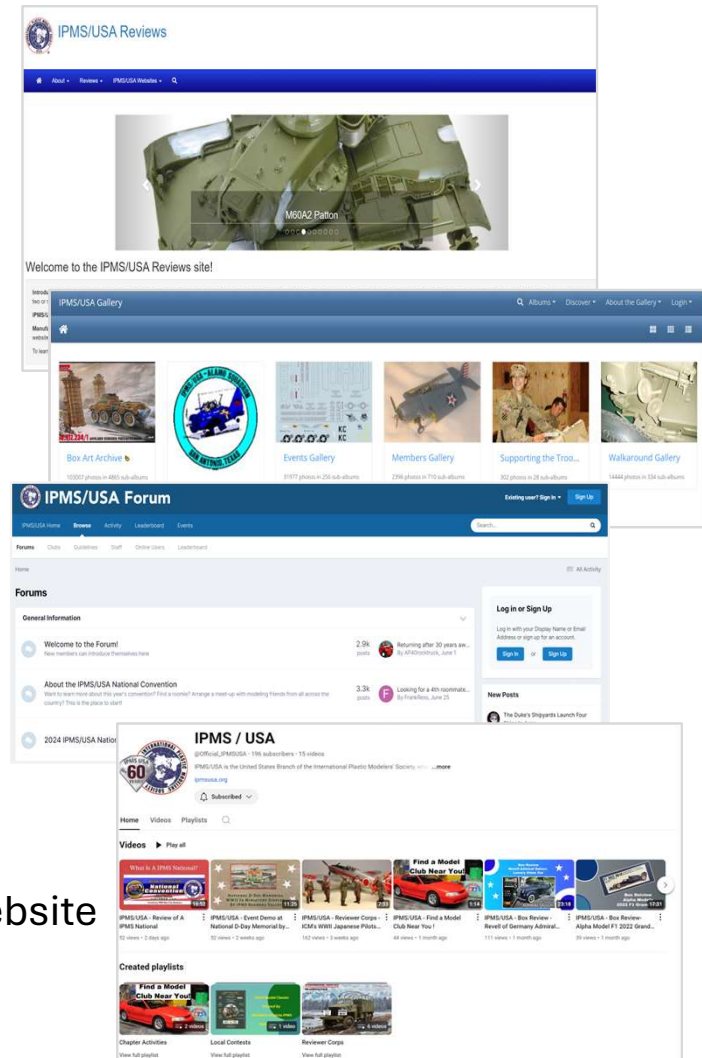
IPMS/USA Reviews

About ▾ Reviews ▾ IPMS/USA Websites ▾

M60A2 Patton

Welcome to the IPMS/USA Reviews site!

IPMS/USA Gallery

Albums ▾ Discover ▾ About the Gallery ▾ Login ▾

Box Art Archive
103007 photos in 4865 sub-albums

Events Gallery
31977 photos in 250 sub-albums

Members Gallery
2396 photos in 710 sub-albums

Supporting the Troo...
302 photos in 28 sub-albums

Walkaround Gallery
14444 photos in 334 sub-albums

IPMS/USA Forum

Existing user? Sign in ▾ Sign Up

IPMS/USA Home Browse Activity Leaderboard Events

Search...

Forums Clubs Guidelines Staff Online Users Leaderboard

Home

All Activity

Forums

General Information

Welcome to the Forum!
New members can introduce themselves here

2.9k posts

Returning after 30 years aw...
By AF40rootstruck, June 1

About the IPMS/USA National Convention
Want to learn more about this year's convention? Find a roomie? Arrange a meet-up with modeling friends from all across the country? This is the place to start!

3.3k posts

Looking for a 4th roommate...
By FrankRey, June 25

2024 IPMS/USA Natio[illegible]

Log in or Sign Up

Log in with your Display Name or Email Address or sign up for an account.

Sign In or Sign Up

New Posts

The Duke's Shipyards Launch Four

IPMS / USA

@Official_IPMSUSA · 196 subscribers · 15 videos

IPMS/USA is the United States Branch of the International Plastic Modelers' Society ...more

ipmsusa.org

Subscribed

Home Videos Playlists

Videos ▶ Play all

IPMS/USA - Review of A IPMS National
52 views • 2 days ago

IPMS/USA - Event Demo at National D-Day Memorial by...
52 views • 2 weeks ago

IPMS/USA - Reviewer Corps - ICM's WWII Japanese Pilots...
162 views • 3 weeks ago

IPMS/USA - Find a Model Club Near You!
46 views • 1 month ago

IPMS/USA - Box Review - Revell of Germany Admiral...
111 views • 1 month ago

IPMS/USA - Box Review - Alpha Model F1 2022 Grand...
39 views • 1 month ago

Created playlists

Find a Model Club Near You!

Chapter Activities
View full playlist

Local Contests
View full playlist

Reviewer Corps
View full playlist

ebsite